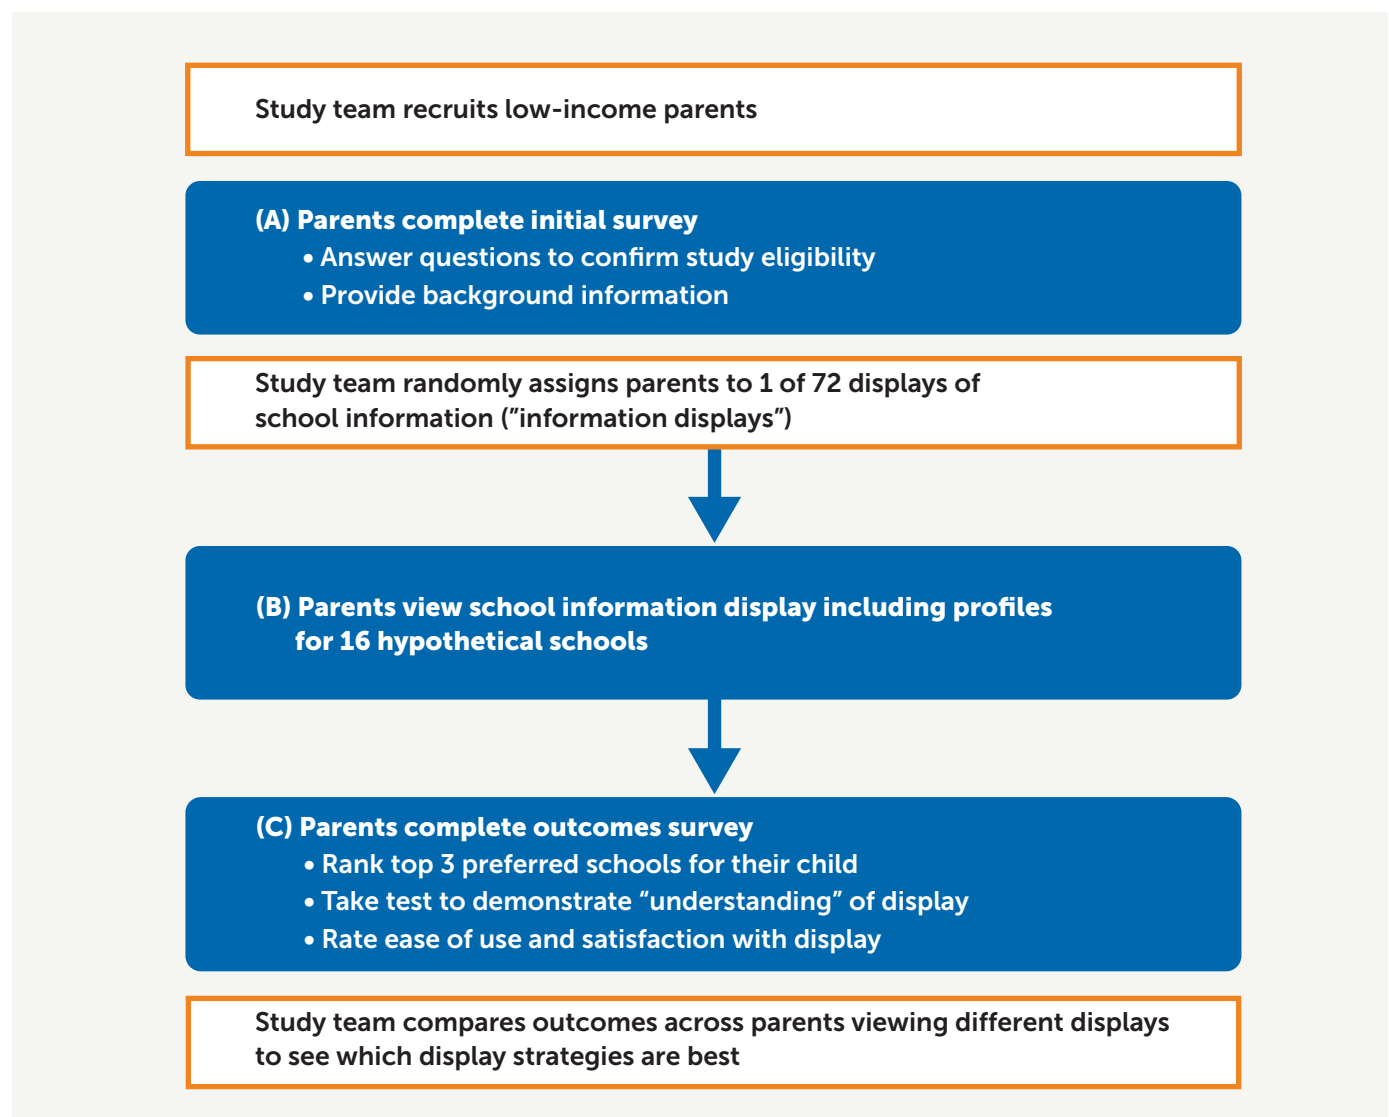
Study team recruits low-income parents

(A) Parents complete initial survey
• Answer questions to confirm study eligibility
• Provide background information

Study team randomly assigns parents to 1 of 72 displays of school information (”information displays”)

(B) Parents view school information display including profiles for 16 hypothetical schools

(C) Parents complete outcomes survey
• Rank top 3 preferred schools for their child
• Take test to demonstrate “understanding” of display
• Rate ease of use and satisfaction with display

Study team compares outcomes across parents viewing different displays to see which display strategies are best